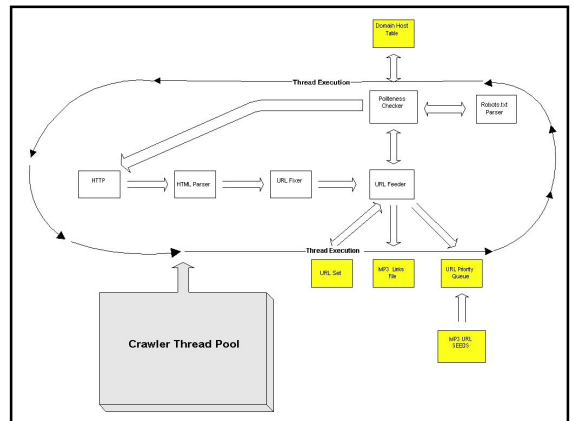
Domain Host Table

Thread Execution

Politeness Checker

Roboto.txt Parser

HTTP

HTML Parser

URL Fixer

URL Feeder

Thread Execution

URL Set

MP3 Links File

URL Priority Queue

Crawler Thread Pool

MP3 URL SEEDS